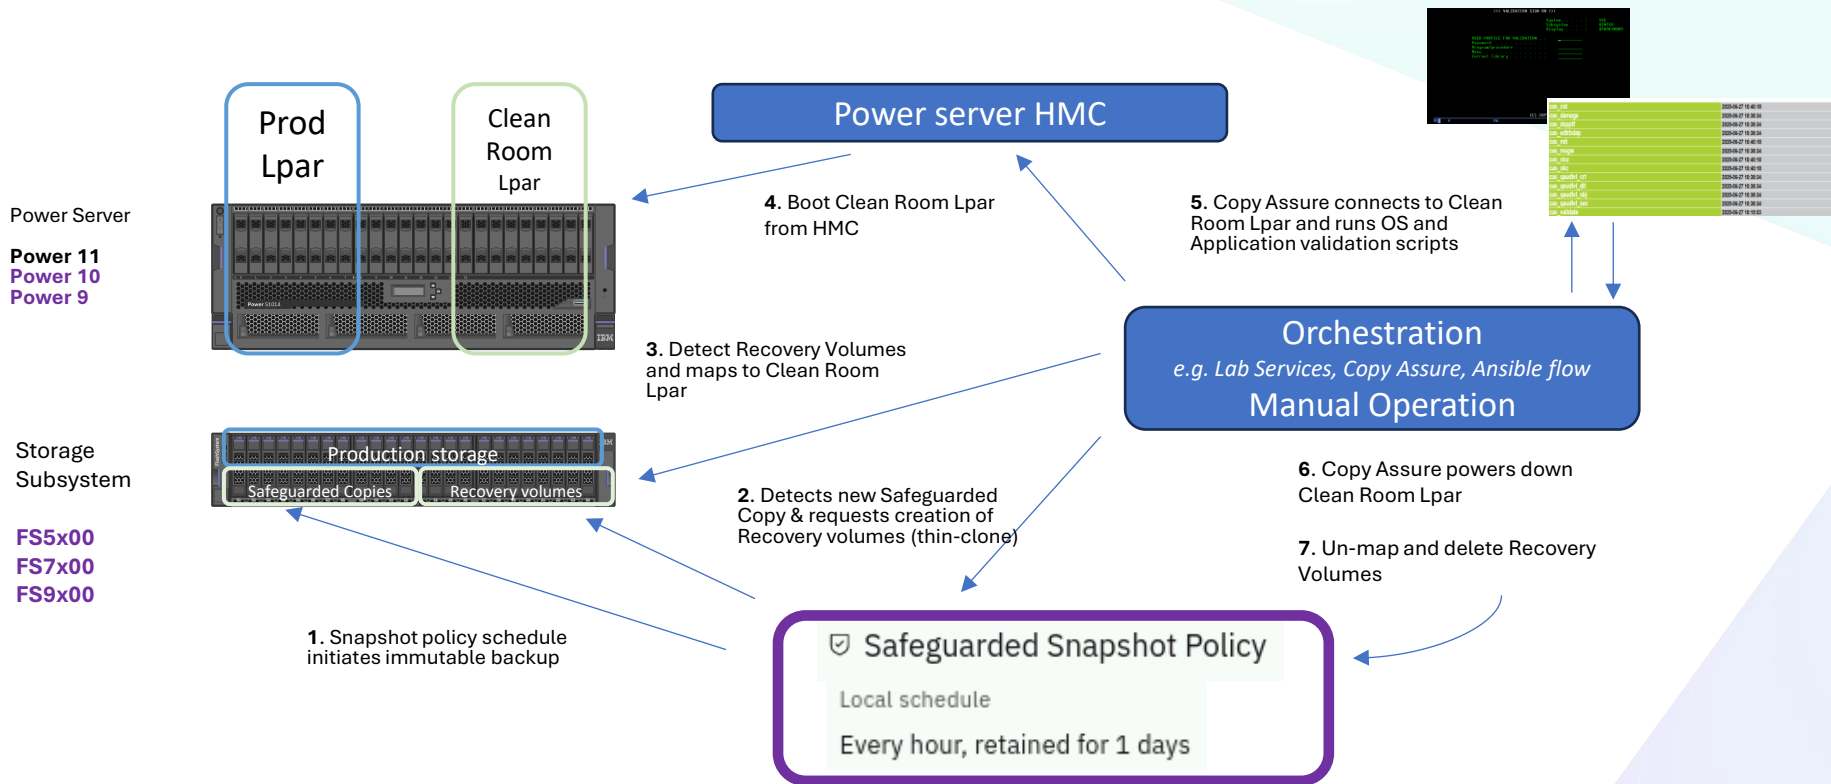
Prod Lpar

Clean Room Lpar

Power server HMC

Power Server

Power 11
Power 10
Power 9

Power S1014

IBM

4. Boot Clean Room Lpar from HMC

5. Copy Assure connects to Clean Room Lpar and runs OS and Application validation scripts

3. Detect Recovery Volumes and maps to Clean Room Lpar

Orchestration
e.g. Lab Services, Copy Assure, Ansible flow
Manual Operation

Storage Subsystem

FS5x00
FS7x00
FS9x00

Production storage

Safeguarded Copies

Recovery volumes

2. Detects new Safeguarded Copy & requests creation of Recovery volumes (thin-clone)

6. Copy Assure powers down Clean Room Lpar

7. Un-map and delete Recovery Volumes

1. Snapshot policy schedule initiates immutable backup

Safeguarded Snapshot Policy

Local schedule

Every hour, retained for 1 days